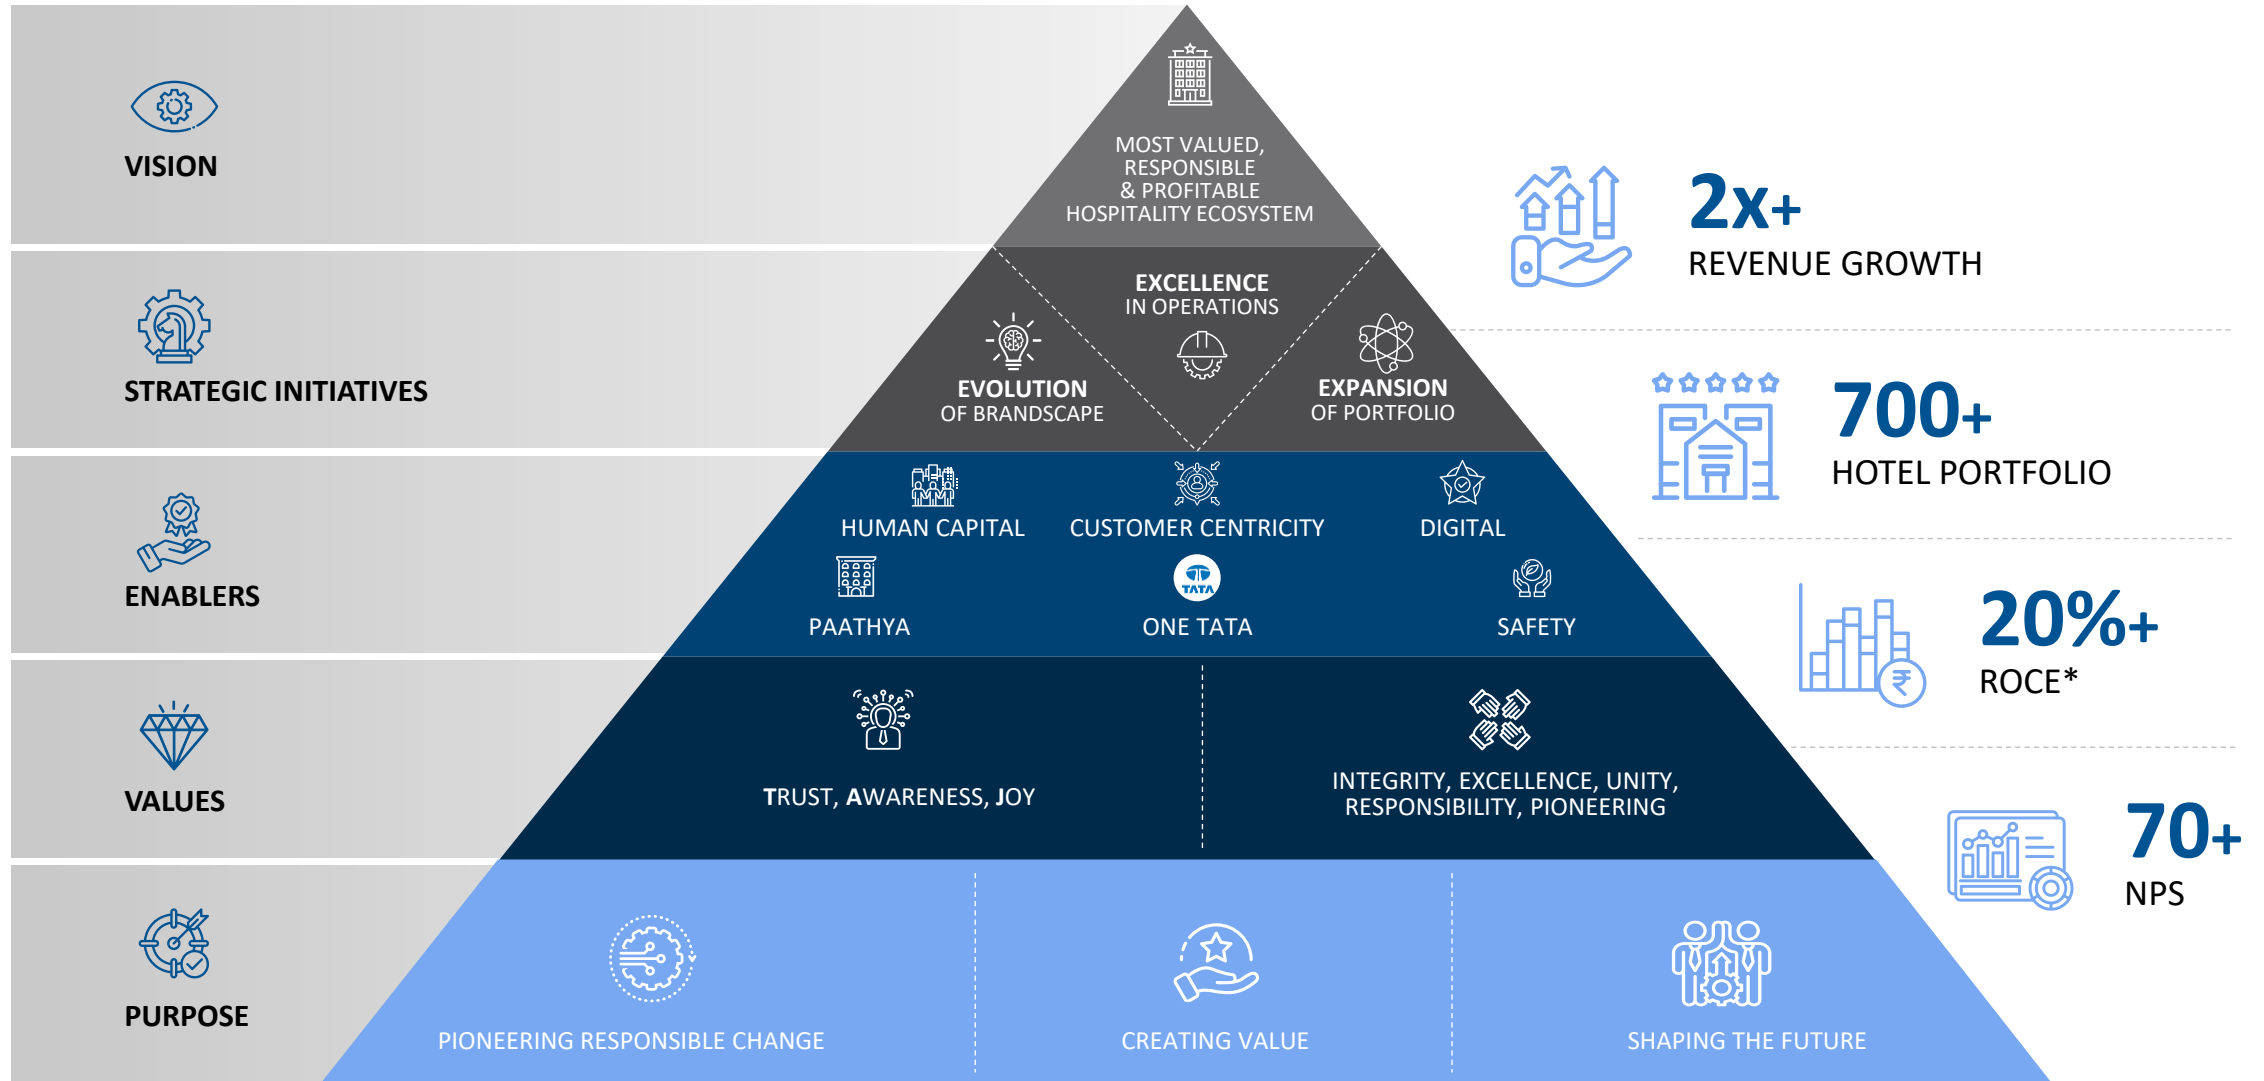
VISION

MOST VALUED, RESPONSIBLE & PROFITABLE HOSPITALITY ECOSYSTEM

STRATEGIC INITIATIVES

EXCELLENCE IN OPERATIONS

EVOLUTION OF BRANDSCAPE

EXPANSION OF PORTFOLIO

ENABLERS

HUMAN CAPITAL

CUSTOMER CENTRICITY

DIGITAL

PAATHYA

TATA

ONE TATA

SAFETY

VALUES

TRUST, AWARENESS, JOY

INTEGRITY, EXCELLENCE, UNITY, RESPONSIBILITY, PIONEERING

PURPOSE

PIONEERING RESPONSIBLE CHANGE

CREATING VALUE

SHAPING THE FUTURE

2x+
REVENUE GROWTH

700+
HOTEL PORTFOLIO

20%+
ROCE*

70+
NPS